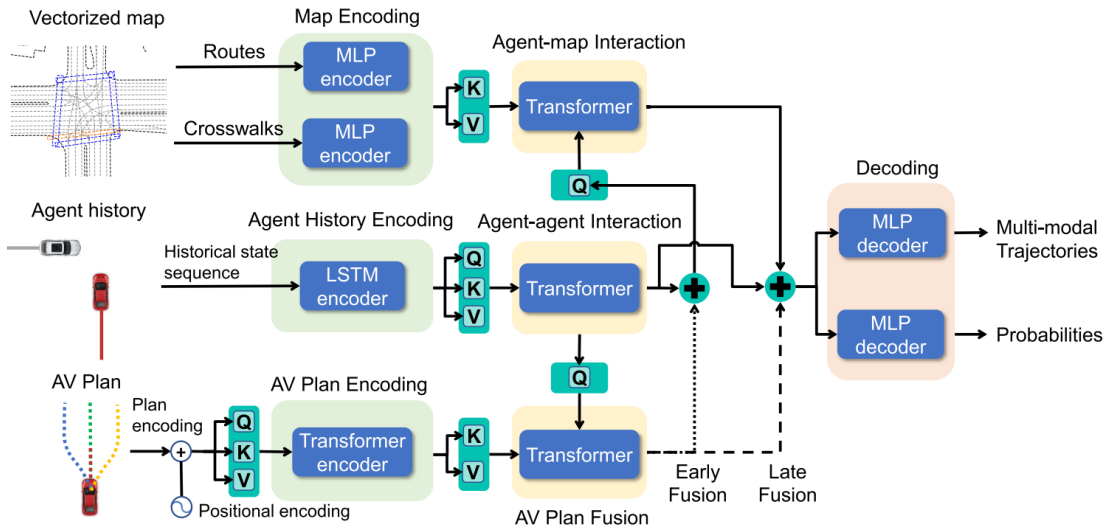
Vectorized map

Map Encoding

Routes

MLP encoder

Crosswalks

MLP encoder

K

V

Agent-map Interaction

Transformer

Q

Agent history

Agent History Encoding

Historical state sequence

LSTM encoder

Q

K

V

Agent-agent Interaction

Transformer

Q

AV Plan

Plan encoding

Q

K

V

Positional encoding

AV Plan Encoding

Transformer encoder

K

V

Transformer

AV Plan Fusion

Early Fusion

Late Fusion

Decoding

MLP decoder

MLP decoder

Multi-modal Trajectories

Probabilities